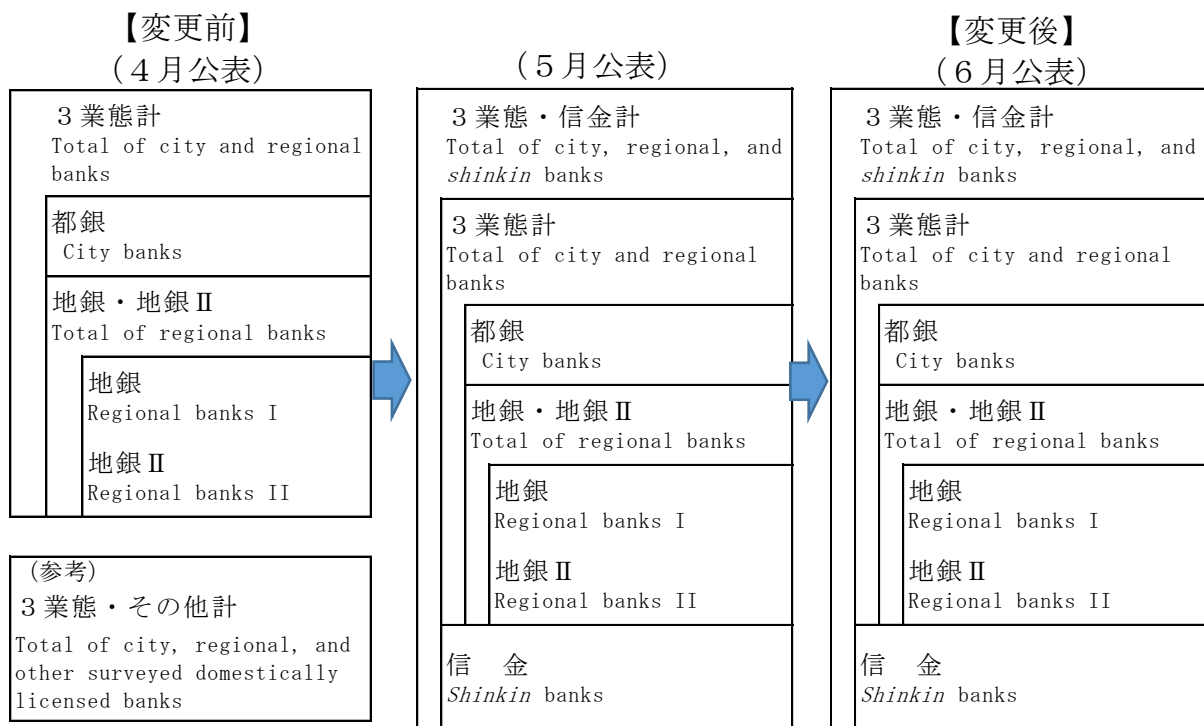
【変更前】
（４月公表）

３業態計
Total of city and regional banks

都銀
City banks

地銀・地銀Ⅱ
Total of regional banks

地銀
Regional banks I

地銀Ⅱ
Regional banks II

（参考）
３業態・その他計
Total of city, regional, and other surveyed domestically licensed banks

（５月公表）

３業態・信金計
Total of city, regional, and *shinkin* banks

３業態計
Total of city and regional banks

都銀
City banks

地銀・地銀Ⅱ
Total of regional banks

地銀
Regional banks I

地銀Ⅱ
Regional banks II

信　金
*Shinkin* banks

【変更後】
（６月公表）

３業態・信金計
Total of city, regional, and *shinkin* banks

３業態計
Total of city and regional banks

都銀
City banks

地銀・地銀Ⅱ
Total of regional banks

地銀
Regional banks I

地銀Ⅱ
Regional banks II

信　金
*Shinkin* banks